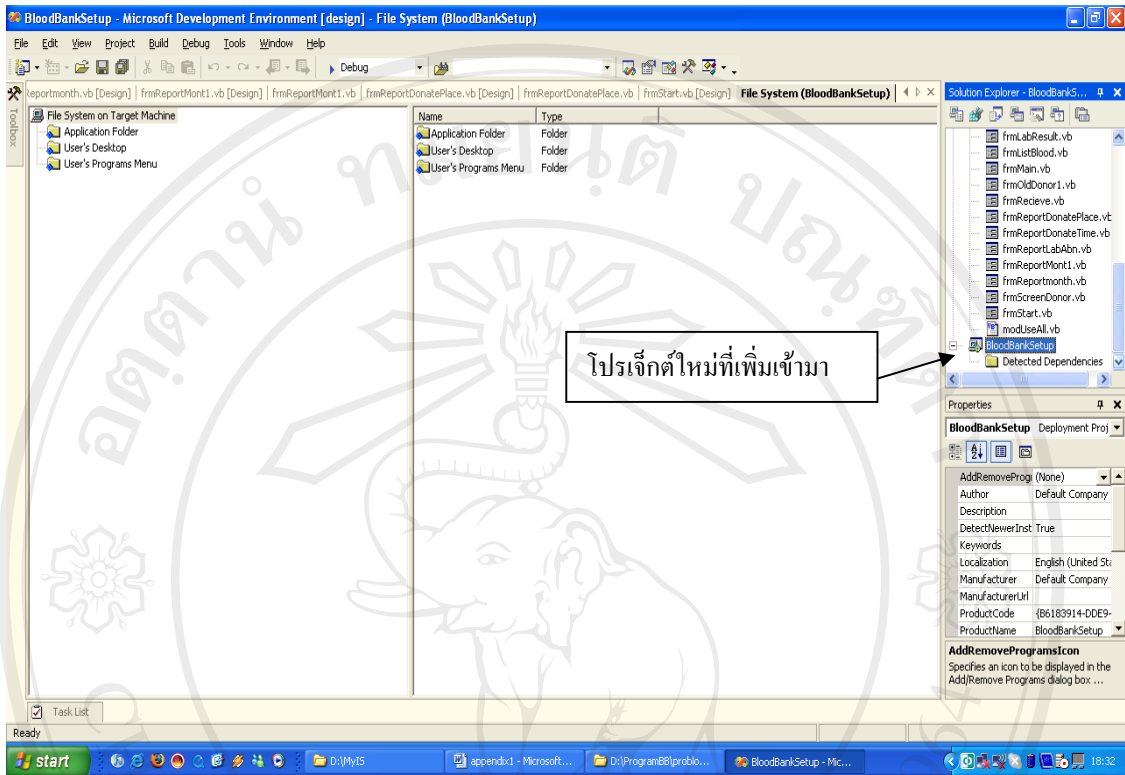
BloodBankSetup - Microsoft Development Environment [design] - File System (BloodBankSetup)

File Edit View Project Build Debug Tools Window Help

Debug

Toolbox

eportmonth.vb [Design] | frmReportMont1.vb [Design] | frmReportMont1.vb | frmReportDonatePlace.vb [Design] | frmReportDonatePlace.vb | frmStart.vb [Design] | File System (BloodBankSetup)

File System on Target Machine
Application Folder
User's Desktop
User's Programs Menu

| Name | Type |
|---|---|
| Application Folder | Folder |
| User's Desktop | Folder |
| User's Programs Menu | Folder |

Solution Explorer - BloodBankS...

frmLabResult.vb
frmListBlood.vb
frmMain.vb
frmOldDonor1.vb
frmRecieve.vb
frmReportDonatePlace.vb
frmReportDonateTime.vb
frmReportLabAbn.vb
frmReportMont1.vb
frmReportmonth.vb
frmScreenDonor.vb
frmStart.vb
modUseAll.vb
BloodBankSetup
Detected Dependencies

โปรเจ็กต์ใหม่ที่เพิ่มเข้ามา

Properties

BloodBankSetup Deployment Proj

| AddRemoveProgr | (None) |
|---|---|
| Author | Default Company |
| Description | |
| DetectNewerInst | True |
| Keywords | |
| Localization | English (United St |
| Manufacturer | Default Company |
| ManufacturerUrl | |
| ProductCode | {B6183914-DDE9- |
| ProductName | BloodBankSetup |

AddRemoveProgramsIcon
Specifies an icon to be displayed in the Add/Remove Programs dialog box ...

Task List

Ready

start | D:\MyIS | appendix1 - Microsoft... | D:\ProgramBB\problo... | BloodBankSetup - Mic... | 18:32